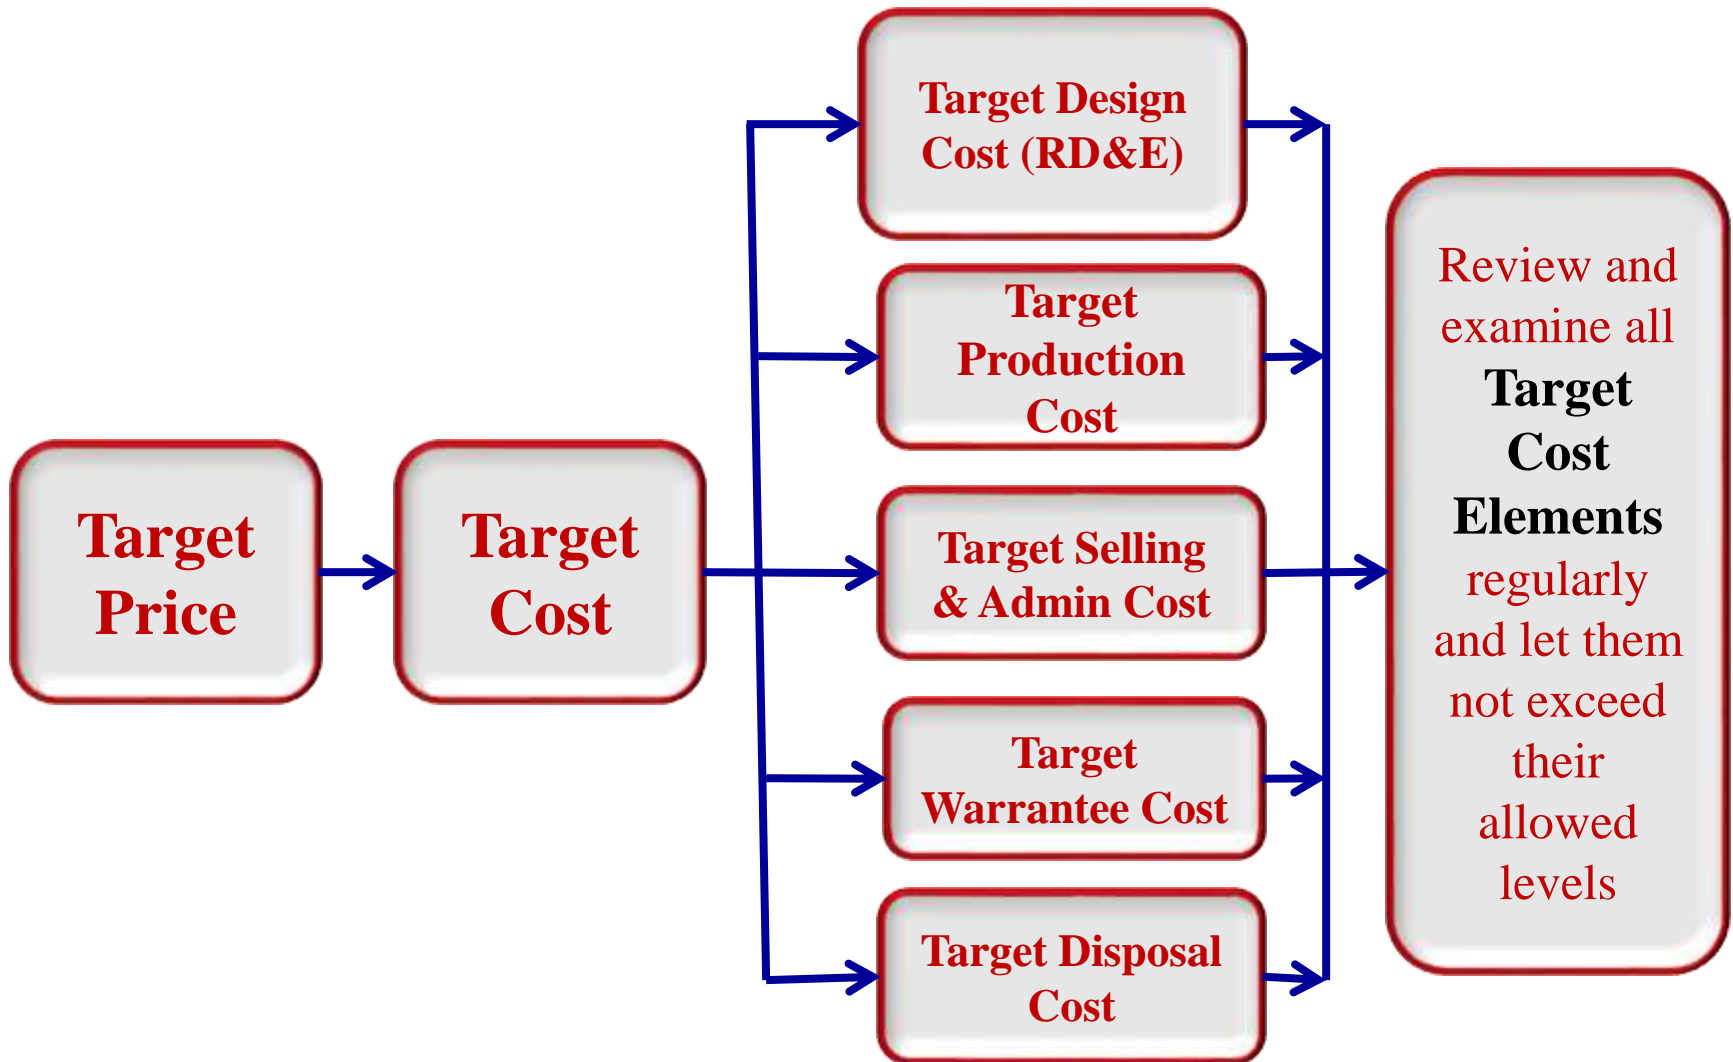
Target Price

Target Cost

Target Design Cost (RD&E)

Target Production Cost

Target Selling & Admin Cost

Target Warrantee Cost

Target Disposal Cost

Review and examine all Target Cost Elements regularly and let them not exceed their allowed levels